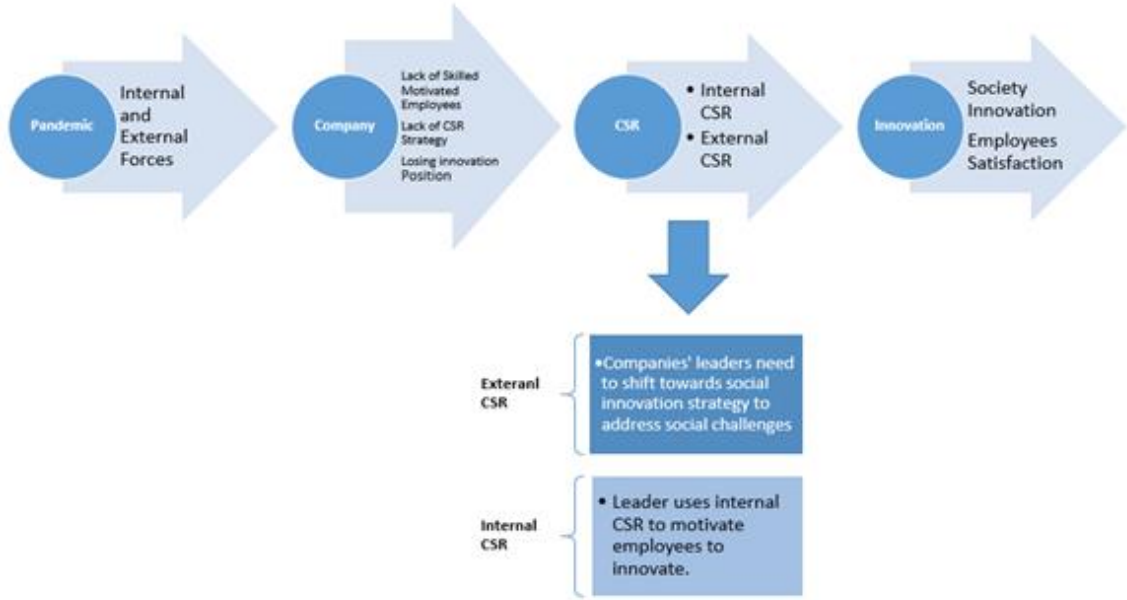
Pandemic

Internal and External Forces

Company

Lack of Skilled Motivated Employees

Lack of CSR Strategy

Losing innovation Position

CSR

• Internal CSR
• External CSR

Innovation

Society Innovation

Employees Satisfaction

Exteranl CSR

•Companies' leaders need to shift towards social innovation strategy to address social challenges

Internal CSR

• Leader uses internal CSR to motivate employees to innovate.